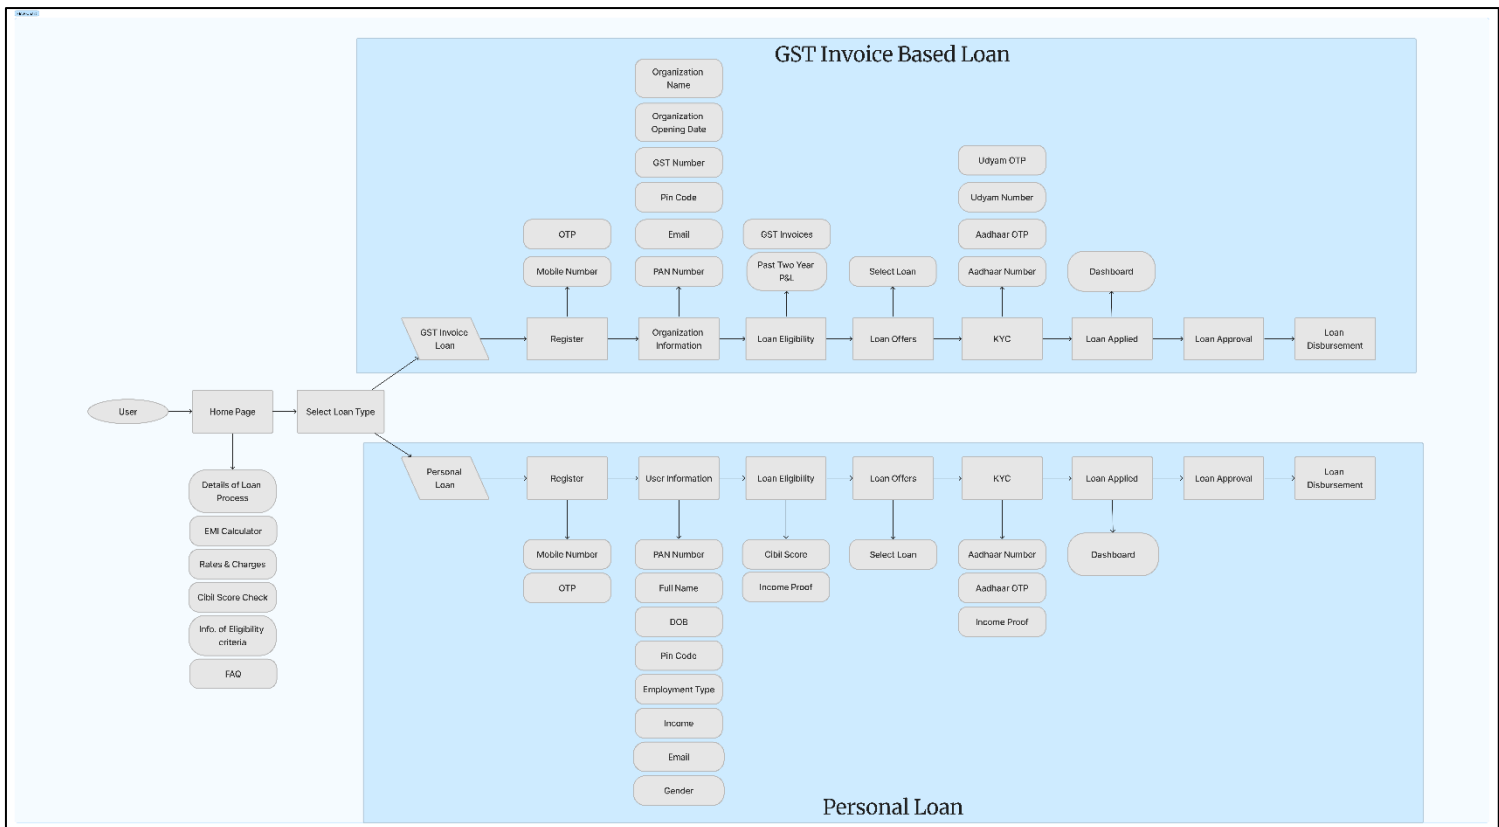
GST Invoice Based Loan

Organization Name
Organization Opening Date
GST Number
Pin Code
Email
PAN Number

OTP
Mobile Number

GST Invoices
Past Two Year P&L

Select Loan

Udyam OTP
Udyam Number
Aadhaar OTP
Aadhaar Number

Dashboard

GST Invoice Loan
Register
Organization Information
Loan Eligibility
Loan Offers
KYC
Loan Applied
Loan Approval
Loan Disbursement

User
Home Page
Select Loan Type

Details of Loan Process
EMI Calculator
Rates & Charges
Cibil Score Check
Info. of Eligibility criteria
FAQ

Personal Loan
Register
User Information
Loan Eligibility
Loan Offers
KYC
Loan Applied
Loan Approval
Loan Disbursement

Mobile Number
OTP

PAN Number
Full Name
DOB
Pin Code
Employment Type
Income
Email
Gender

Cibil Score
Income Proof

Select Loan

Aadhaar Number
Aadhaar OTP
Income Proof

Dashboard

Personal Loan